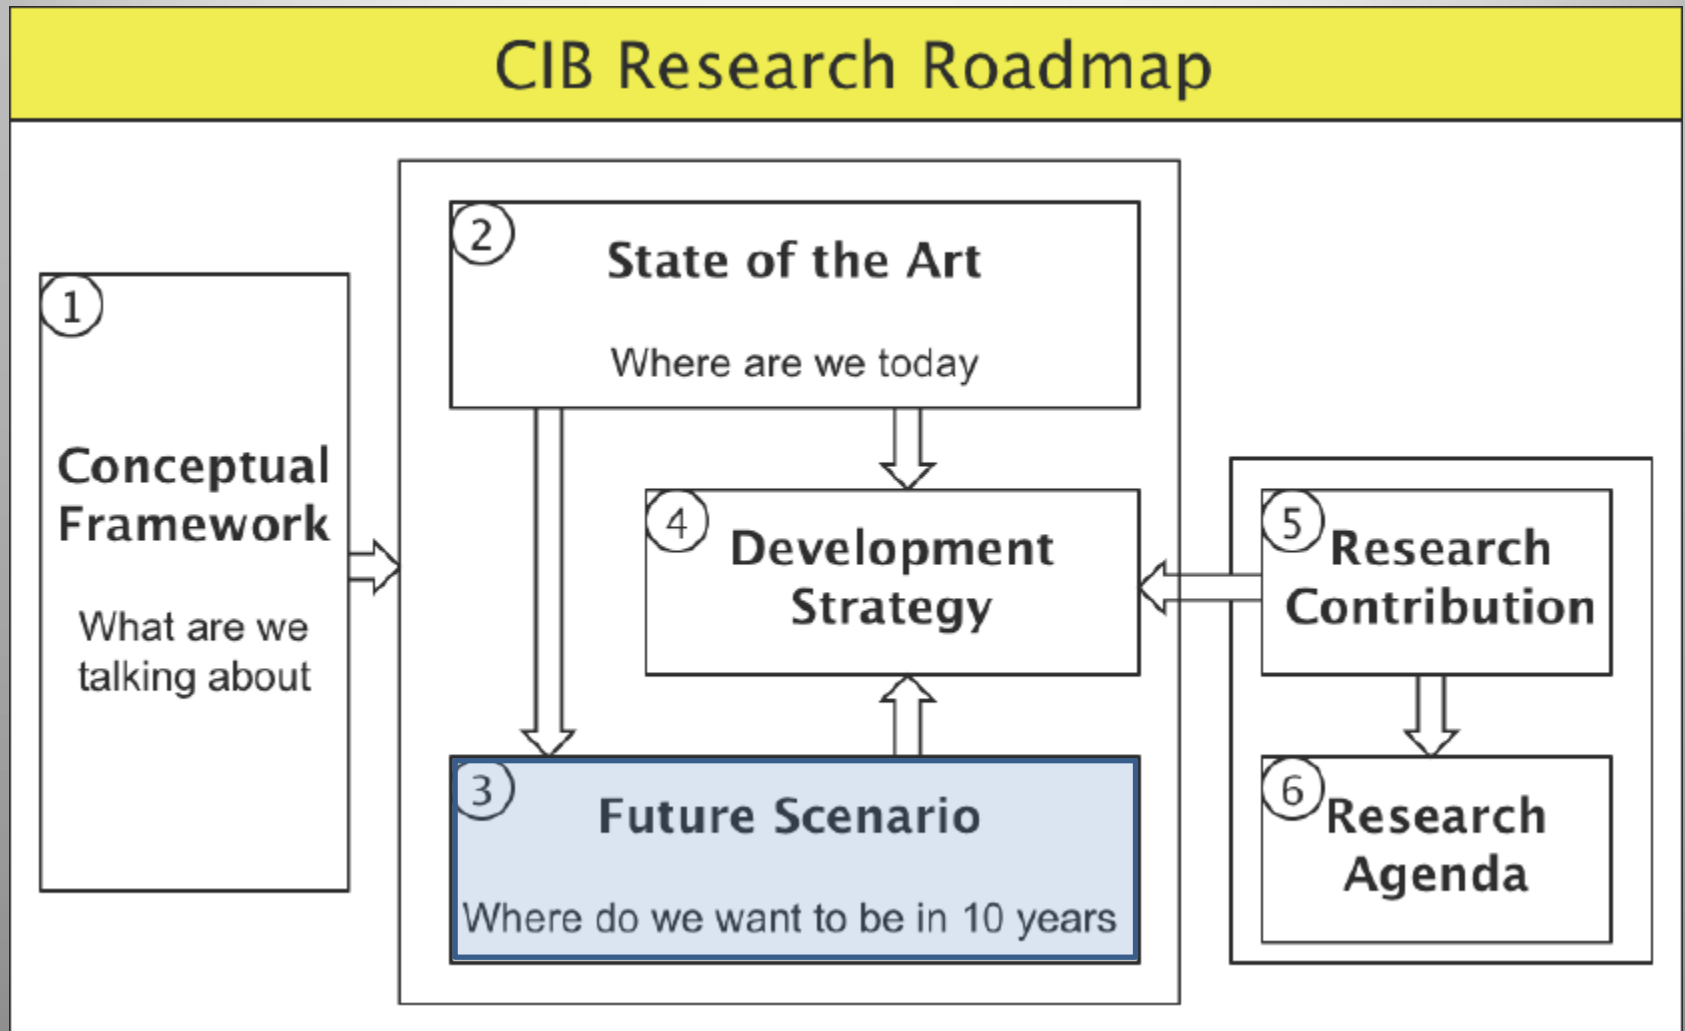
CIB Research Roadmap

1
Conceptual Framework

What are we talking about

2
State of the Art

Where are we today

4
Development Strategy

3
Future Scenario

Where do we want to be in 10 years

5
Research Contribution

6
Research Agenda